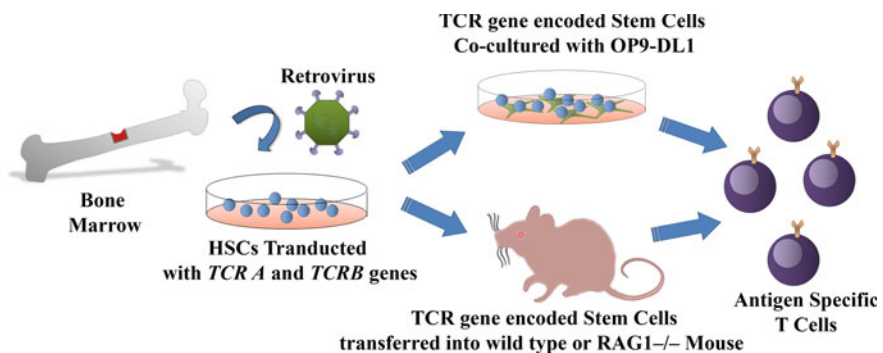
TCR gene encoded Stem Cells
Co-cultured with OP9-DL1

Retrovirus

Bone
Marrow

HSCs Tranducted
with *TCR A* and *TCRB* genes

Antigen Specific
T Cells

TCR gene encoded Stem Cells
transferred into wild type or RAG1–/– Mouse